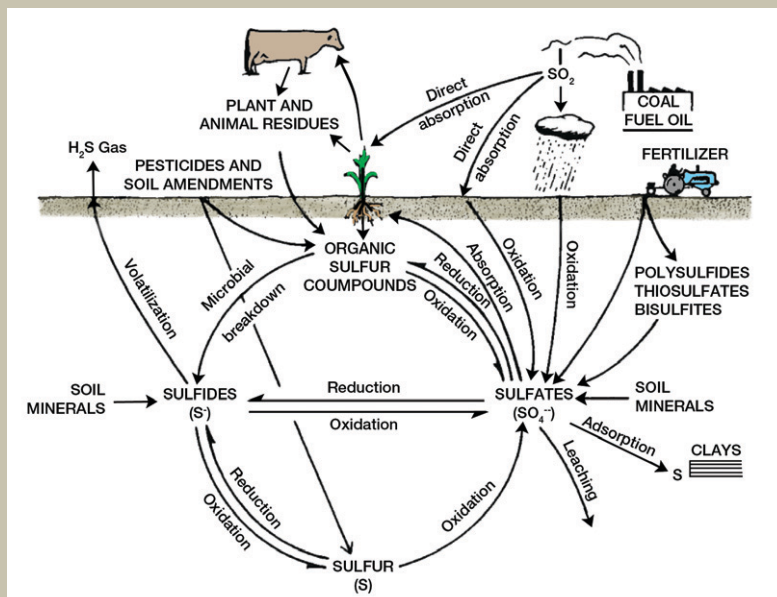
$SO_2$

COAL
FUEL OIL

PLANT AND
ANIMAL RESIDUES

Direct
absorption

Direct
absorption

$H_2S$ Gas

PESTICIDES AND
SOIL AMENDMENTS

FERTILIZER

ORGANIC
SULFUR
COUMPOUNDS

Volatilization

Microbial

breakdown

Reduction

Oxidation

Absorption

Oxidation

Oxidation

POLYSULFIDES
THIOSULFATES
BISULFITES

SOIL
MINERALS

SULFIDES
($S^-$)

Reduction

Oxidation

SULFATES
($SO_4^{--}$)

SOIL
MINERALS

Adsorption

S

CLAYS

Leaching

Reduction

Oxidation

Oxidation

SULFUR
(S)